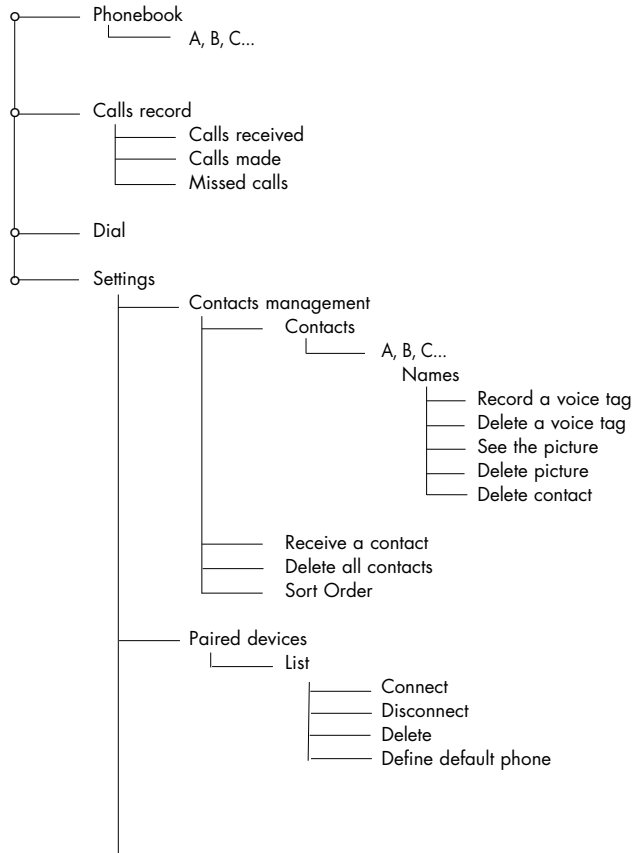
Phonebook
A, B, C...

Calls record
Calls received
Calls made
Missed calls

Dial

Settings
Contacts management
Contacts
A, B, C...
Names
Record a voice tag
Delete a voice tag
See the picture
Delete picture
Delete contact

Receive a contact
Delete all contacts
Sort Order

Paired devices
List
Connect
Disconnect
Delete
Define default phone